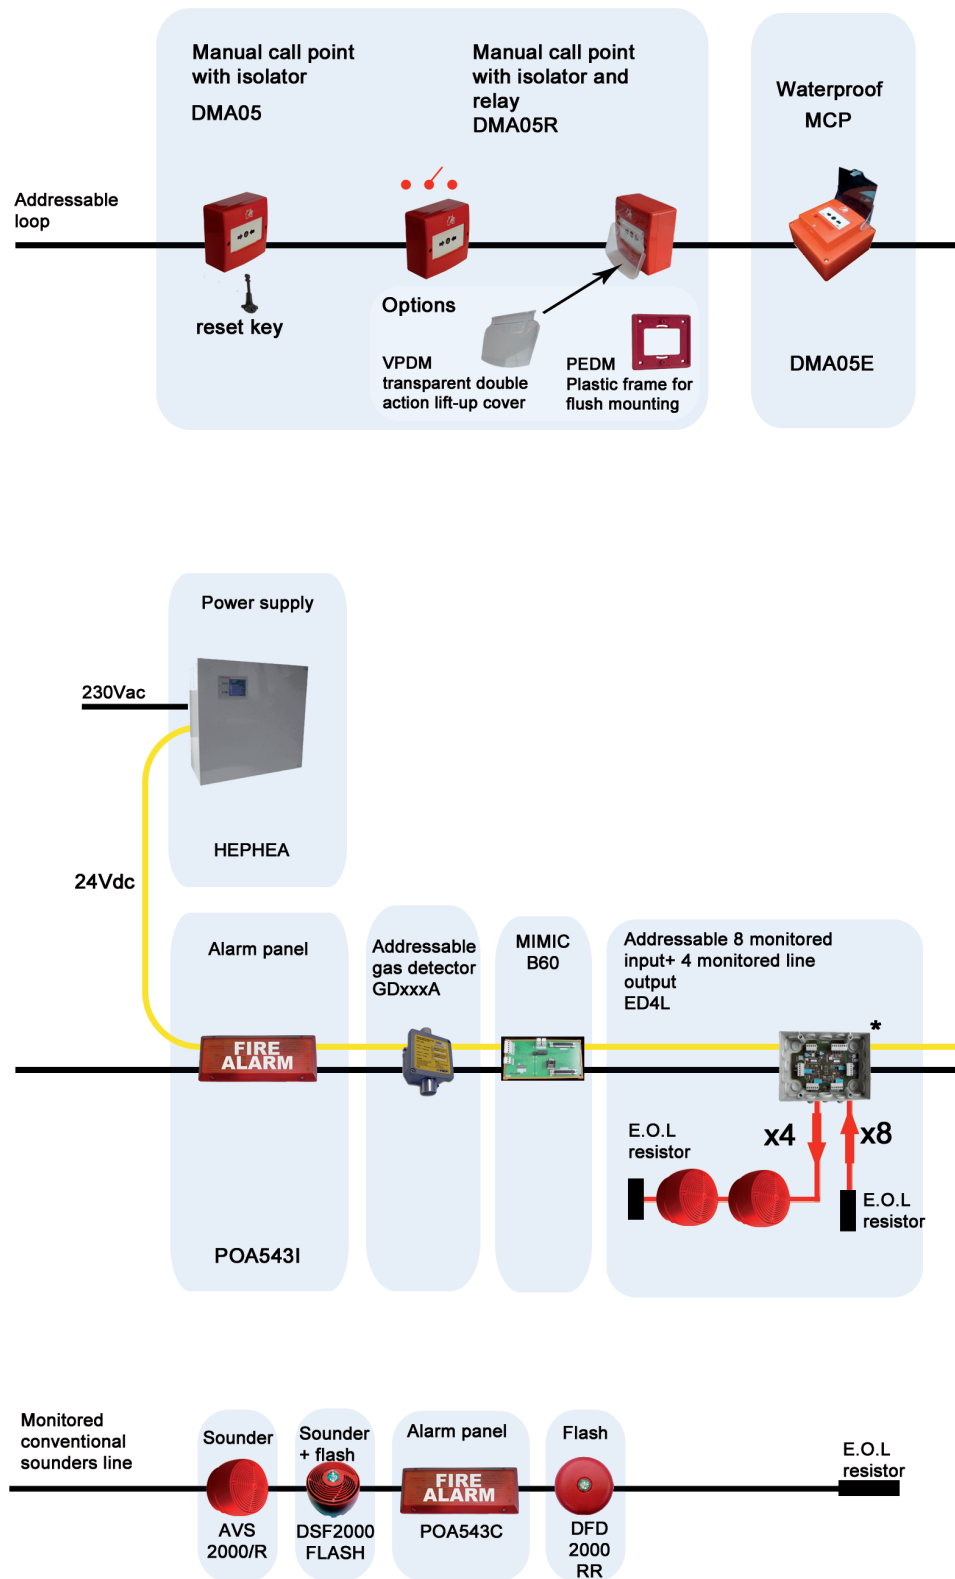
Manual call point with isolator

DMA05

Manual call point with isolator and relay

DMA05R

Waterproof MCP

Addressable loop

reset key

Options

VPDM transparent double action lift-up cover

PEDM Plastic frame for flush mounting

DMA05E

Power supply

230Vac

HEPHEA

24Vdc

Alarm panel

FIRE ALARM

POA543I

Addressable gas detector GDxxxA

MIMIC B60

Addressable 8 monitored input+ 4 monitored line output ED4L

*

E.O.L resistor

x4

x8

E.O.L resistor

Monitored conventional sounders line

Sounder

AVS 2000/R

Sounder + flash

DSF2000 FLASH

Alarm panel

FIRE ALARM

POA543C

Flash

DFD 2000 RR

E.O.L resistor